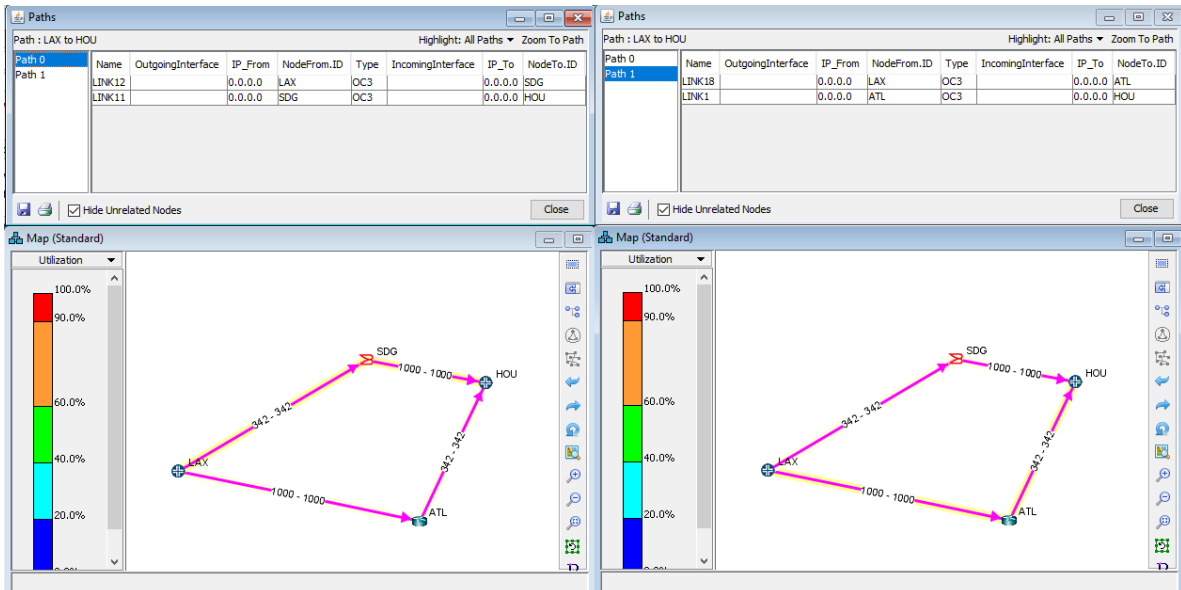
Paths

Path : LAX to HOU

Highlight: All Paths ▾ Zoom To Path

Path 0
Path 1

| Name | OutgoingInterface | IP_From | NodeFrom.ID | Type | IncomingInterface | IP_To | NodeTo.ID |
|---|---|---|---|---|---|---|---|
| LINK12 | | 0.0.0.0 | LAX | OC3 | | 0.0.0.0 | SDG |
| LINK11 | | 0.0.0.0 | SDG | OC3 | | 0.0.0.0 | HOU |

Hide Unrelated Nodes

Close

Map (Standard)

Utilization

100.0%
90.0%
60.0%
40.0%
20.0%
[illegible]

SDG
1000 - 1000
HOU
342 - 342
342 - 342
LAX
1000 - 1000
ATL

Paths

Path : LAX to HOU

Highlight: All Paths ▾ Zoom To Path

Path 0
Path 1

| Name | OutgoingInterface | IP_From | NodeFrom.ID | Type | IncomingInterface | IP_To | NodeTo.ID |
|---|---|---|---|---|---|---|---|
| LINK18 | | 0.0.0.0 | LAX | OC3 | | 0.0.0.0 | ATL |
| LINK1 | | 0.0.0.0 | ATL | OC3 | | 0.0.0.0 | HOU |

Hide Unrelated Nodes

Close

Map (Standard)

Utilization

100.0%
90.0%
60.0%
40.0%
20.0%
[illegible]

SDG
1000 - 1000
HOU
342 - 342
342 - 342
LAX
1000 - 1000
ATL